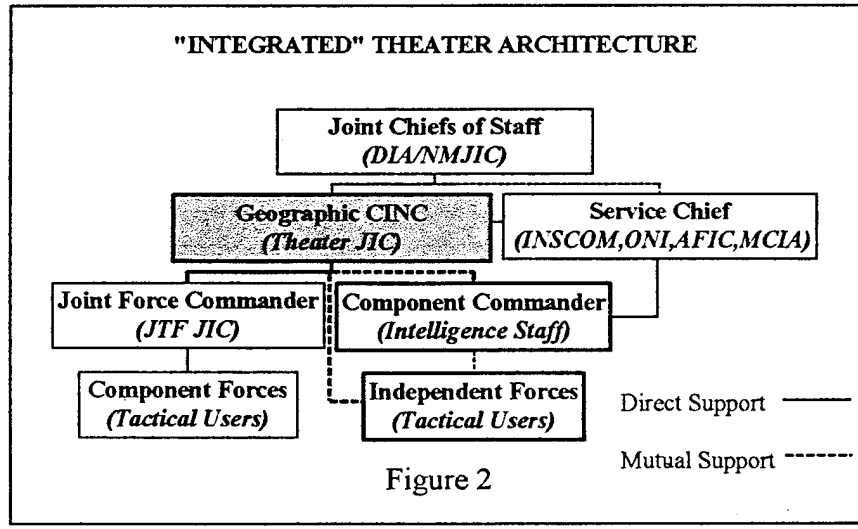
"INTEGRATED" THEATER ARCHITECTURE

Joint Chiefs of Staff
(DIA/NMJIC)

Geographic CINC
(Theater JIC)

Service Chief
(INSCOM,ONI,AFIC,MCIA)

Joint Force Commander
(JTF JIC)

Component Commander
(Intelligence Staff)

Component Forces
(Tactical Users)

Independent Forces
(Tactical Users)

Direct Support

Mutual Support

Figure 2